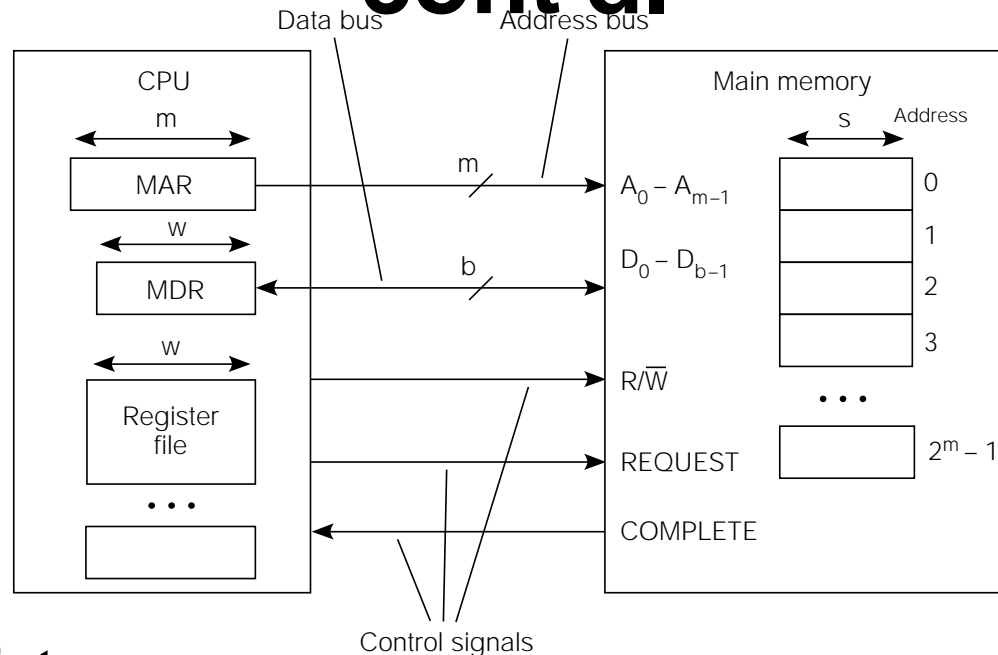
cont'd

Data bus

Address bus

CPU

m

MAR

w

MDR

w

Register file

• • •

m

b

Main memory

s

Address

$A_0 – A_{m-1}$

$D_0 – D_{b-1}$

$R/\overline{W}$

REQUEST

COMPLETE

0

1

2

3

• • •

$2^m – 1$

Control signals